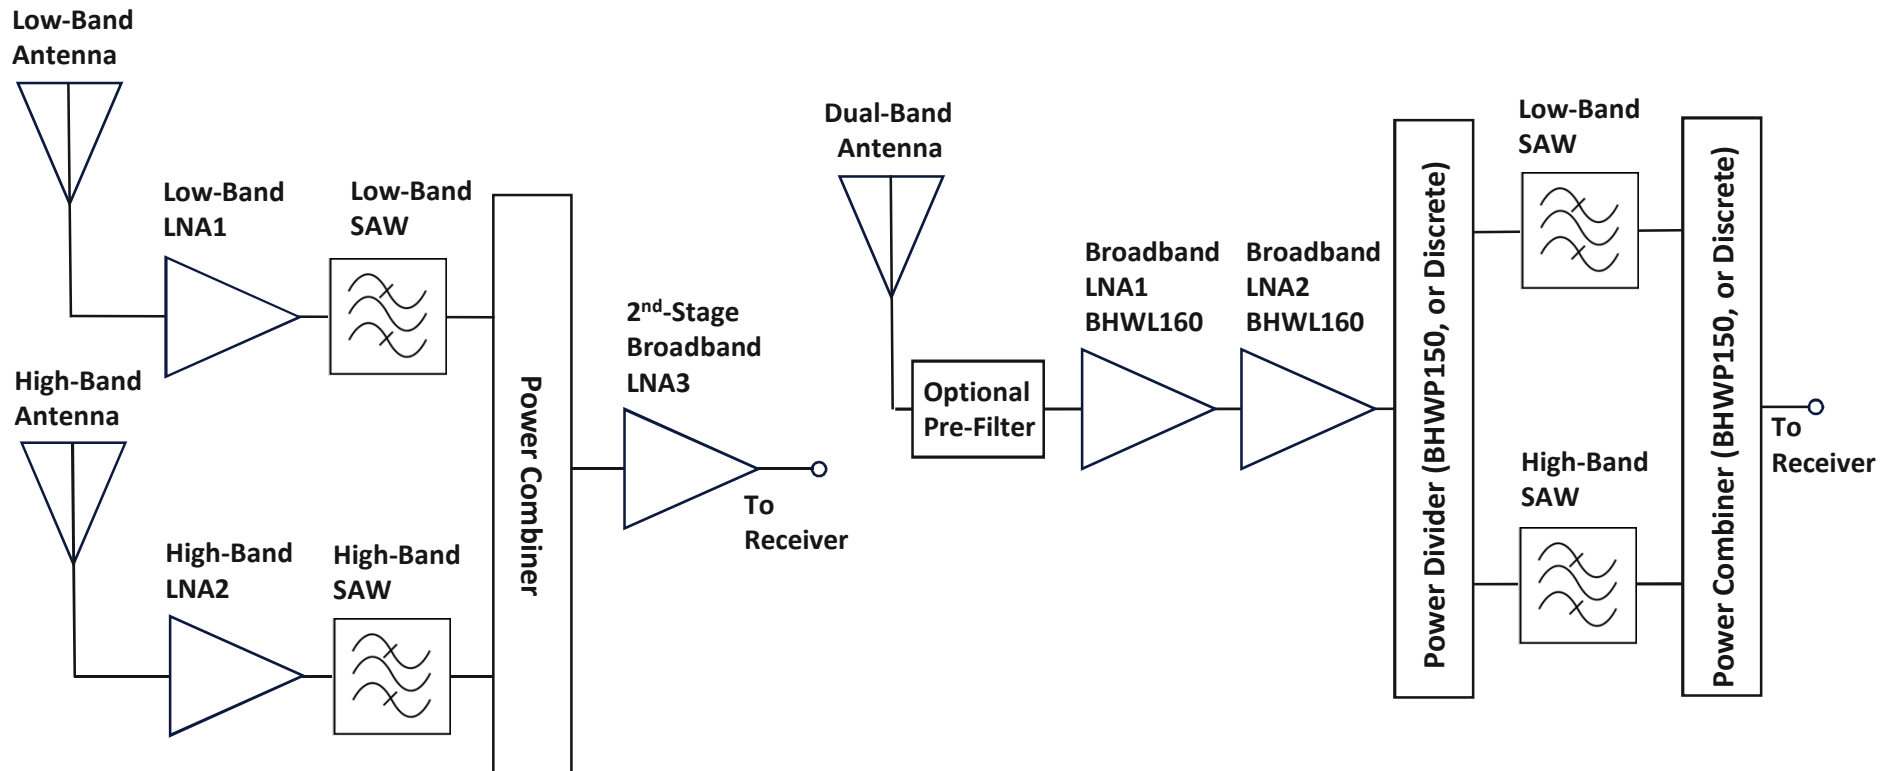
Low-Band Antenna

Low-Band LNA1

Low-Band SAW

High-Band Antenna

High-Band LNA2

High-Band SAW

Power Combiner

2$^{nd}$-Stage Broadband LNA3

To Receiver

Dual-Band Antenna

Optional Pre-Filter

Broadband LNA1 BHWL160

Broadband LNA2 BHWL160

Power Divider (BHWP150, or Discrete)

Low-Band SAW

High-Band SAW

Power Combiner (BHWP150, or Discrete)

To Receiver